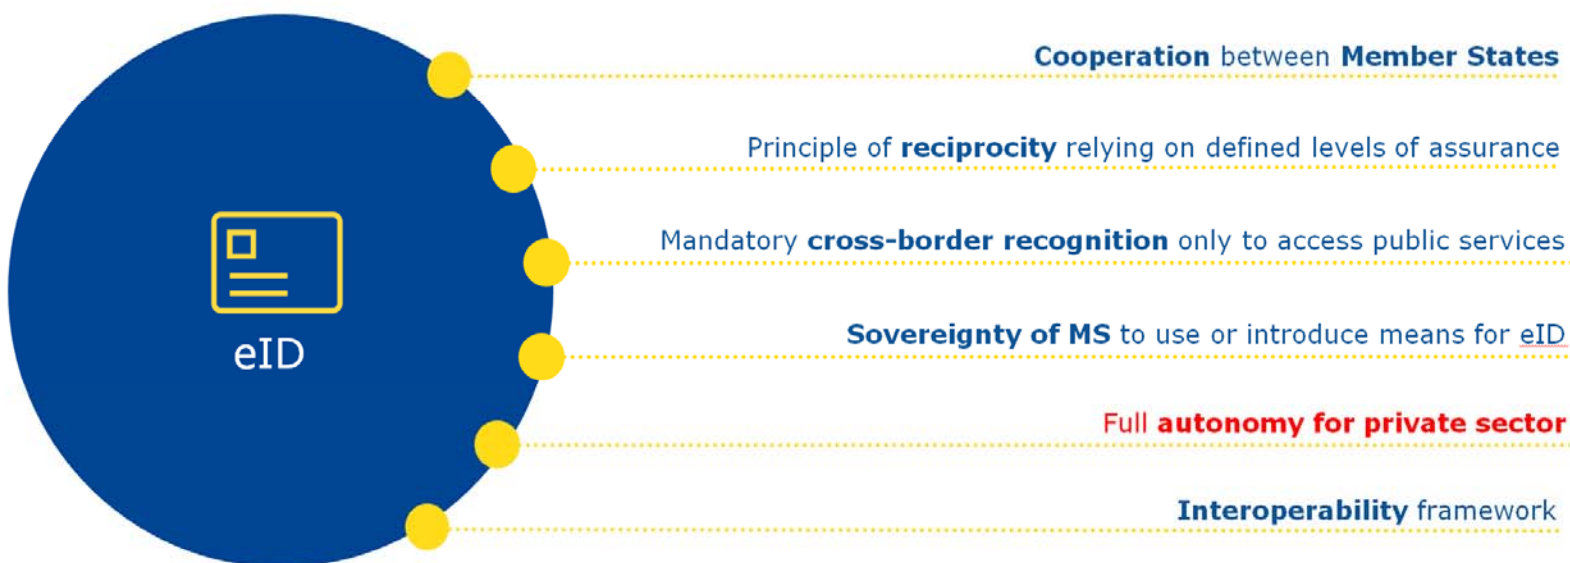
eID

Cooperation between Member States

Principle of reciprocity relying on defined levels of assurance

Mandatory cross-border recognition only to access public services

Sovereignty of MS to use or introduce means for eID

Full autonomy for private sector

Interoperability framework